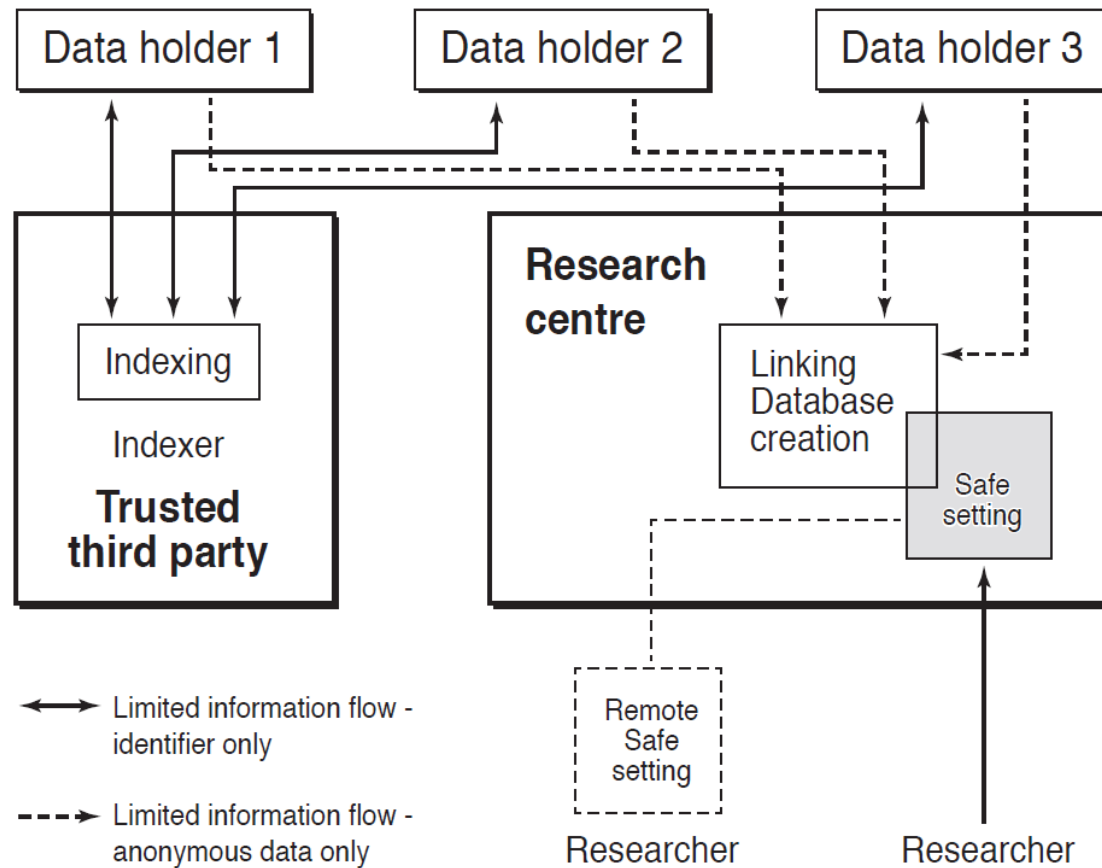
Data holder 1

Data holder 2

Data holder 3

Indexing

Indexer

Trusted third party

Research centre

Linking Database creation

Safe setting

Remote Safe setting

Researcher

Researcher

Limited information flow - identifier only

Limited information flow - anonymous data only